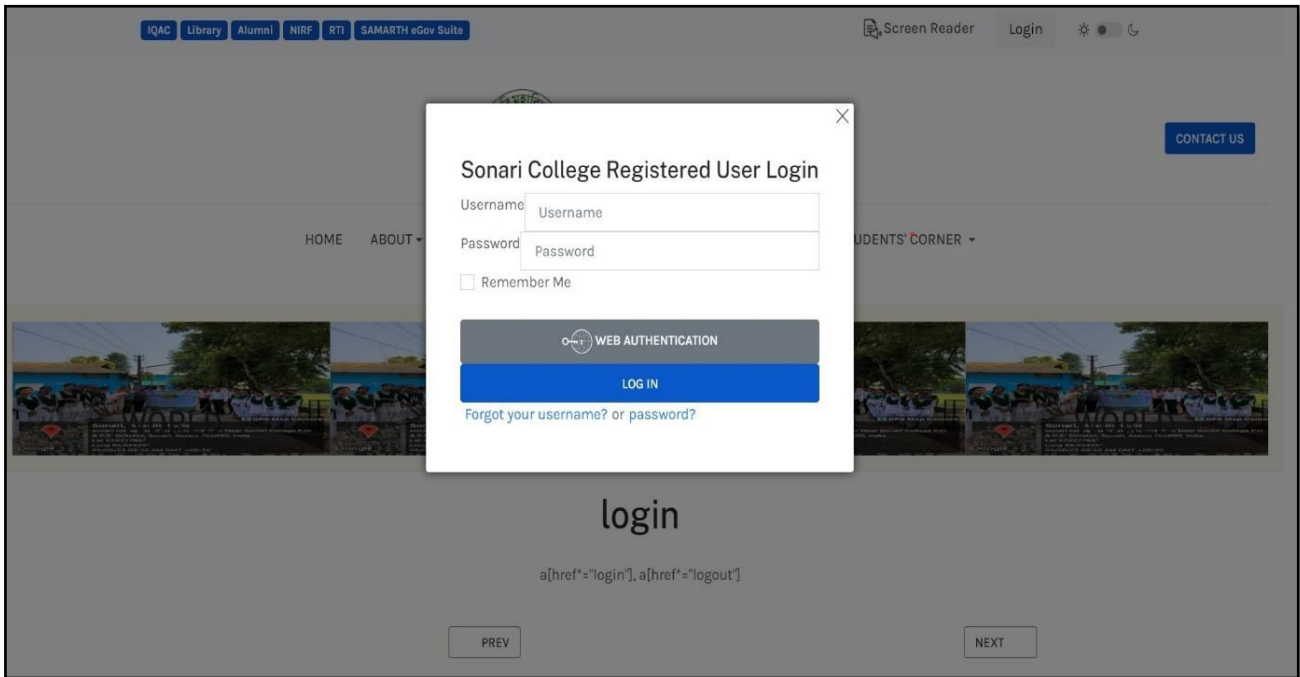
IQAC Library Alumni NIRF RTI SAMARTH eGov Suite

Screen Reader Login

CONTACT US

HOME ABOUT

UDENTS' CORNER

Sonari College Registered User Login

Username Username

Password Password

Remember Me

WEB AUTHENTICATION

LOG IN

Forgot your username? or password?

login

a[href*="login"], a[href*="logout"]

PREV

NEXT